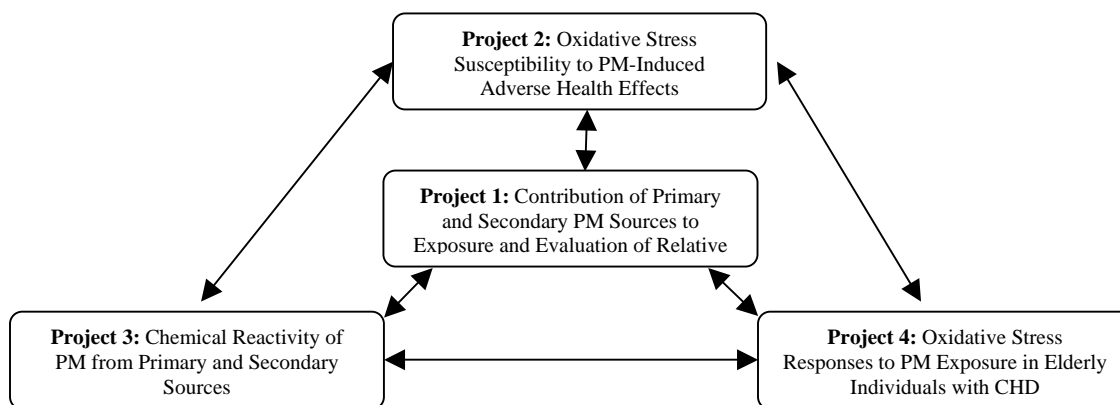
**Project 2:** Oxidative Stress Susceptibility to PM-Induced Adverse Health Effects

**Project 1:** Contribution of Primary and Secondary PM Sources to Exposure and Evaluation of Relative

**Project 3:** Chemical Reactivity of PM from Primary and Secondary Sources

**Project 4:** Oxidative Stress Responses to PM Exposure in Elderly Individuals with CHD